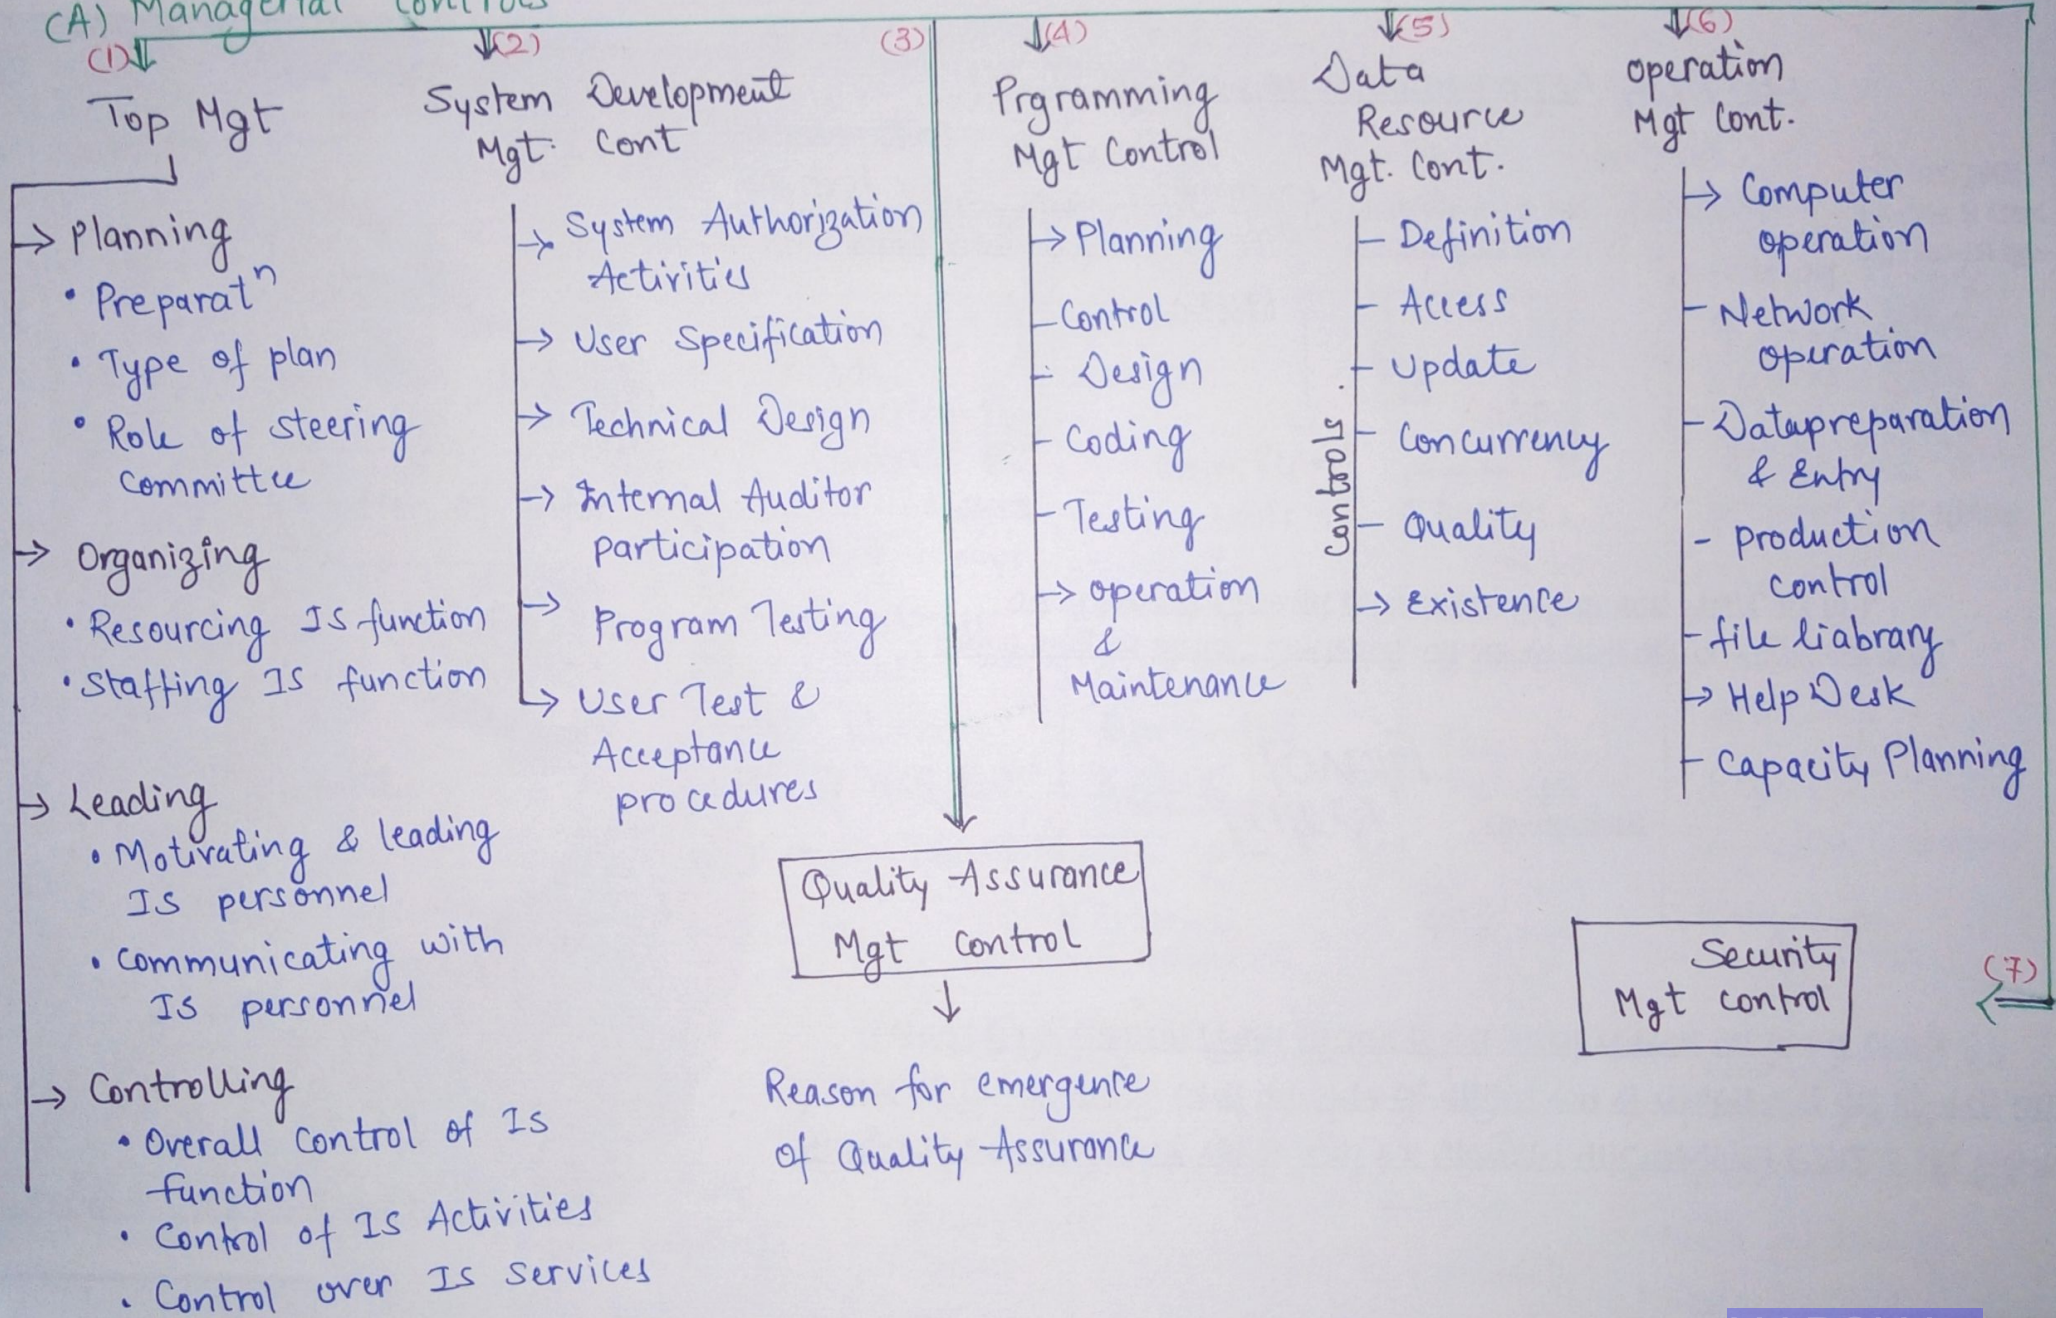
(A) Managerial Controls

(1) Top Mgt

→ Planning
• Preparatⁿ
• Type of plan
• Role of steering committee

→ Organizing
• Resourcing IS function
• Staffing IS function

→ Leading
• Motivating & leading IS personnel
• communicating with IS personnel

→ Controlling
• Overall control of IS function
• Control of IS Activities
• Control over IS services

(2) System Development Mgt Cont

→ System Authorization Activities
→ User Specification
→ Technical Design
→ Internal Auditor participation
→ Program Testing
→ User Test & Acceptance procedures

(3)

Quality Assurance Mgt control

Reason for emergence of Quality Assurance

(4) Prgramming Mgt Control

→ Planning
Control
Design
Coding
Testing
→ operation & Maintenance

(5) Data Resource Mgt. Cont.

Controls
Definition
Access
Update
Concurrency
Quality
→ Existence

(6) operation Mgt Cont.

→ Computer operation
Network operation
Datapreparation & Entry
- production control
file liabrary
→ Help Desk
Capacity Planning

(7)

Security Mgt control